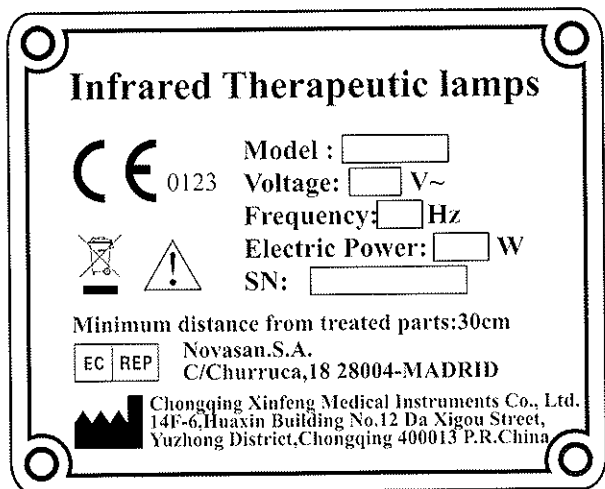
Infrared Therapeutic lamps

CE 0123

Model :
Voltage: V~
Frequency: Hz
Electric Power: W
SN:

Minimum distance from treated parts:30cm

EC REP
Novasan.S.A.
C/Churruca,18 28004-MADRID

Chongqing Xinfeng Medical Instruments Co., Ltd.
14F-6,Huaxin Building No.12 Da Xigou Street,
Yuzhong District,Chongqing 400013 P.R.China